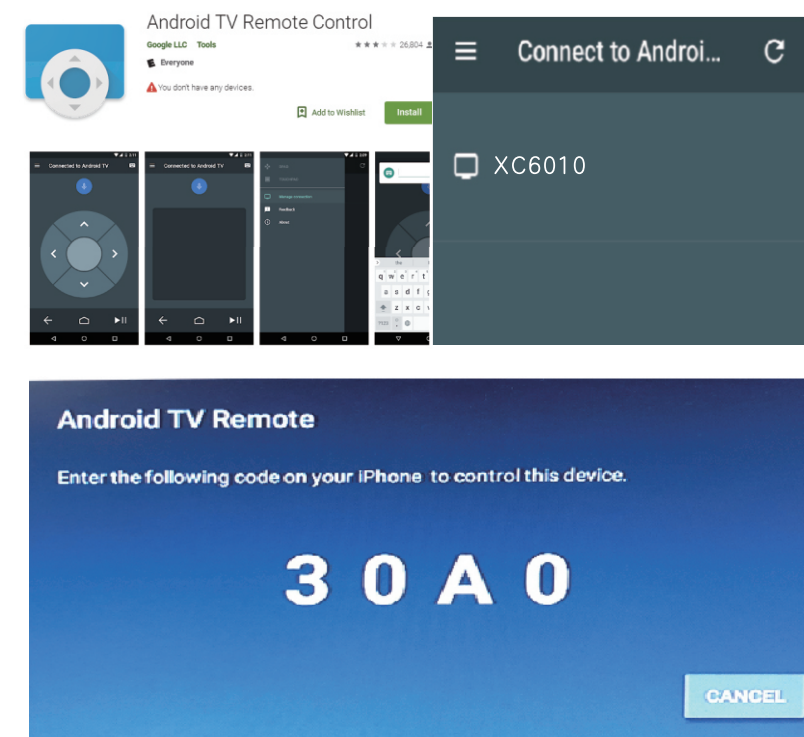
Android TV Remote Control

Google LLC Tools

26,804

Everyone

You don't have any devices.

Add to Wishlist

Install

Connected to Android TV

Connected to Android TV

Manage connection

Feedback

About

q w e r t

a s d f g

z x c v

Connect to Androi...

XC6010

Android TV Remote

Enter the following code on your iPhone to control this device.

30A0

CANCEL